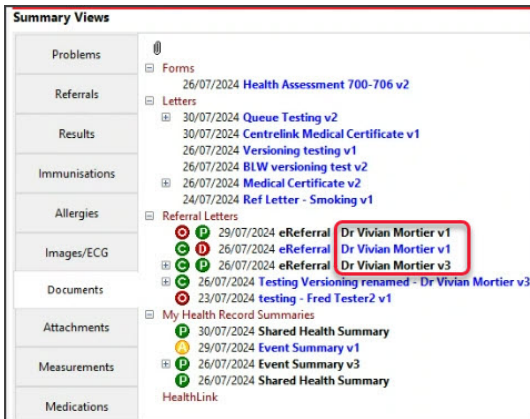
Summary Views

Problems
Referrals
Results
Immunisations
Allergies
Images/ECG
Documents
Attachments
Measurements
Medications

Forms
26/07/2024 Health Assessment 700-706 v2
Letters
30/07/2024 Queue Testing v2
30/07/2024 Centrelink Medical Certificate v1
26/07/2024 Versioning testing v1
26/07/2024 BLW versioning test v2
26/07/2024 Medical Certificate v2
24/07/2024 Ref Letter - Smoking v1
Referral Letters
O P 29/07/2024 eReferral Dr Vivian Mortier v1
C D 26/07/2024 eReferral Dr Vivian Mortier v1
C P 26/07/2024 eReferral Dr Vivian Mortier v3
C 26/07/2024 Testing Versioning renamed - Dr Vivian Mortier v3
O 23/07/2024 testing - Fred Tester2 v1
My Health Record Summaries
P 30/07/2024 Shared Health Summary
A 29/07/2024 Event Summary v1
P 26/07/2024 Event Summary v3
P 26/07/2024 Shared Health Summary
HealthLink